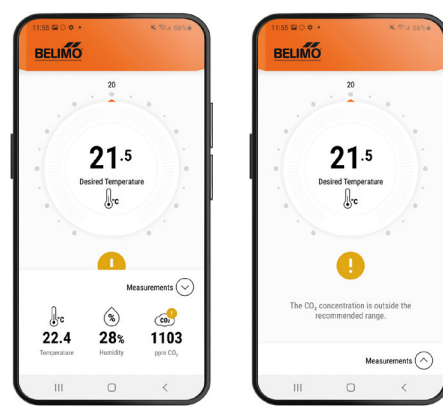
11:55 ⊡ ◌ ✿ •
86%
BELIMO
20
21.5
Desired Temperature
°C
!
Measurements
°C
22.4
Temperature
%
28%
Humidity
$CO_2$
1103
ppm $CO_2$

11:55 ⊡ ◌ ✿ •
86%
BELIMO
20
21.5
Desired Temperature
°C
!
The $CO_2$ concentration is outside the recommended range.
Measurements